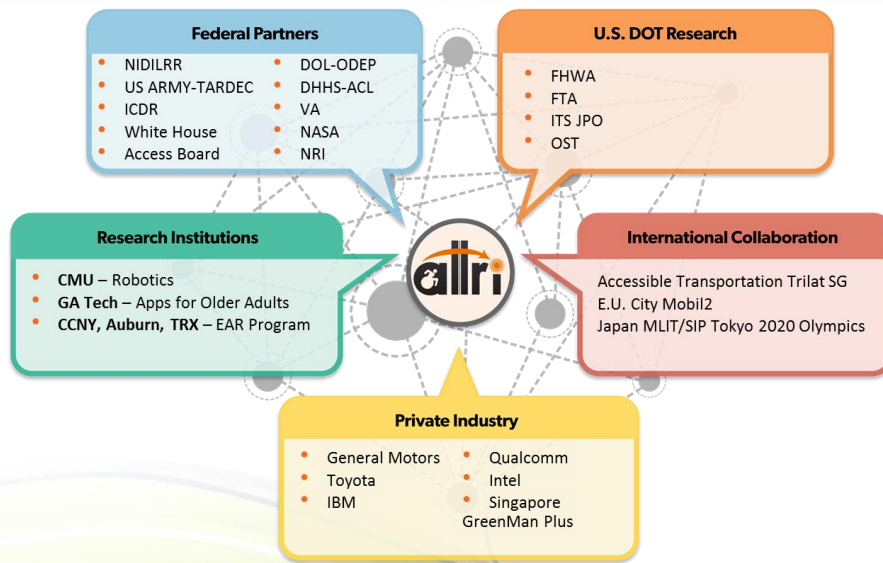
**Federal Partners**

- NIDILRR
- US ARMY-TARDEC
- ICDR
- White House
- Access Board

- DOL-ODEP
- DHHS-ACL
- VA
- NASA
- NRI

**U.S. DOT Research**

- FHWA
- FTA
- ITS JPO
- OST

**Research Institutions**

- **CMU** – Robotics
- **GA Tech** – Apps for Older Adults
- **CCNY, Auburn, TRX** – EAR Program

attri

**International Collaboration**

Accessible Transportation Trilat SG
E.U. City Mobil2
Japan MLIT/SIP Tokyo 2020 Olympics

**Private Industry**

- General Motors
- Toyota
- IBM

- Qualcomm
- Intel
- Singapore GreenMan Plus